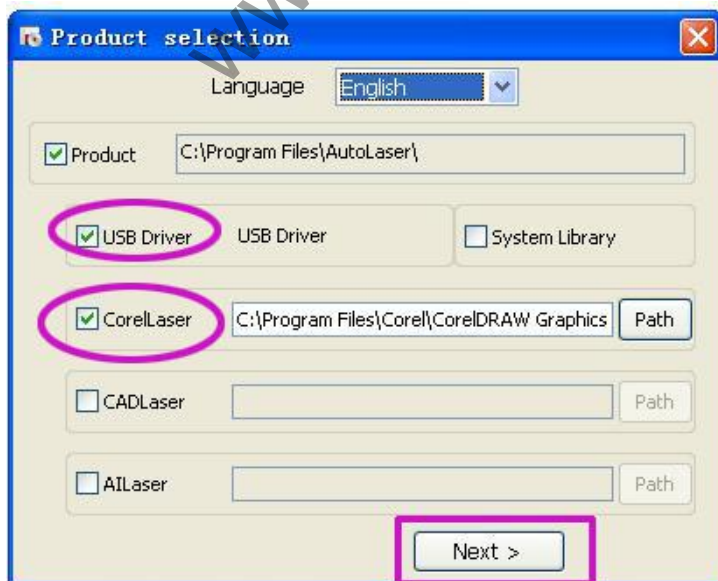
Product selection

Language English

Product C:\Program Files\AutoLaser\

USB Driver USB Driver

System Library

CorelLaser C:\Program Files\Corel\CorelDRAW Graphics Path

CADLaser Path

AILaser Path

Next >